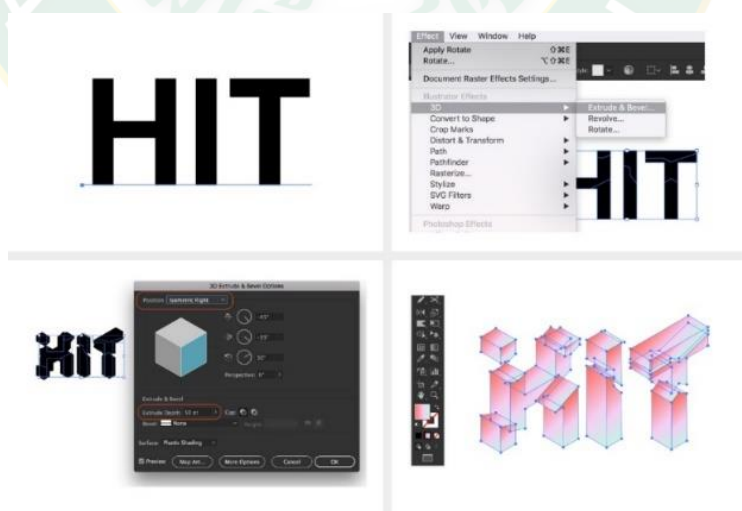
HIT

Effect View Window Help
Apply Rotate ⇧⌘E
Rotate... ⌥⇧⌘E
Document Raster Effects Settings...
Illustrator Effects
3D
Convert to Shape
Crop Marks
Distort & Transform
Path
Pathfinder
Rasterize...
Stylize
SVG Filters
Warp
Photoshop Effects
Extrude & Bevel...
Revolve...
Rotate...

HIT

3D Extrude & Bevel Options
Position: Isometric Right
-45°
-35°
30°
Perspective: 0°
Extrude & Bevel
Extrude Depth: 50 pt
Cap:
Bevel: None
Height:
Surface: Plastic Shading
Preview
Map Art...
More Options
Cancel
OK

HIT

HIT